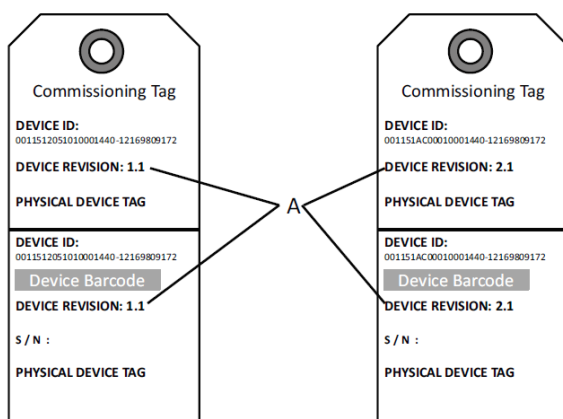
Commissioning Tag

DEVICE ID:
0011512051010001440-12169809172

DEVICE REVISION: 1.1

PHYSICAL DEVICE TAG

DEVICE ID:
0011512051010001440-12169809172

Device Barcode

DEVICE REVISION: 1.1

S / N :

PHYSICAL DEVICE TAG

A

Commissioning Tag

DEVICE ID:
001151AC00010001440-12169809172

DEVICE REVISION: 2.1

PHYSICAL DEVICE TAG

DEVICE ID:
001151AC00010001440-12169809172

Device Barcode

DEVICE REVISION: 2.1

S / N :

PHYSICAL DEVICE TAG